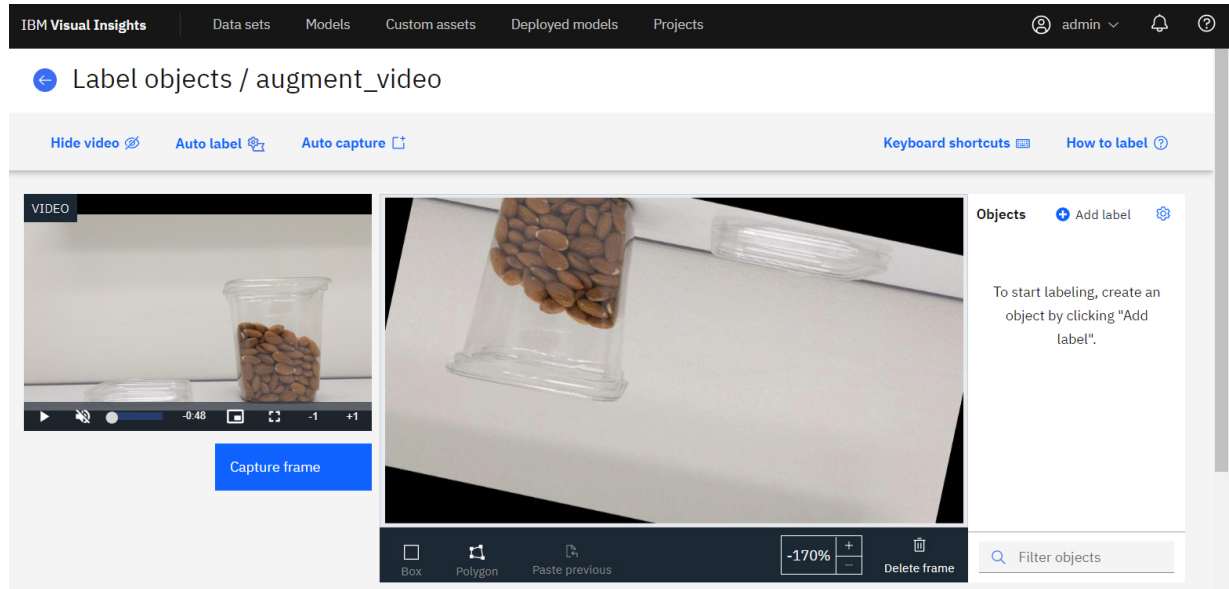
IBM Visual Insights

Data sets
Models
Custom assets
Deployed models
Projects

admin

Label objects / augment_video

Hide video
Auto label
Auto capture
Keyboard shortcuts
How to label

VIDEO

-0:48
-1
+1

Capture frame

Objects
Add label

To start labeling, create an object by clicking "Add label".

Box
Polygon
Paste previous
-170%
+
−
Delete frame

Filter objects